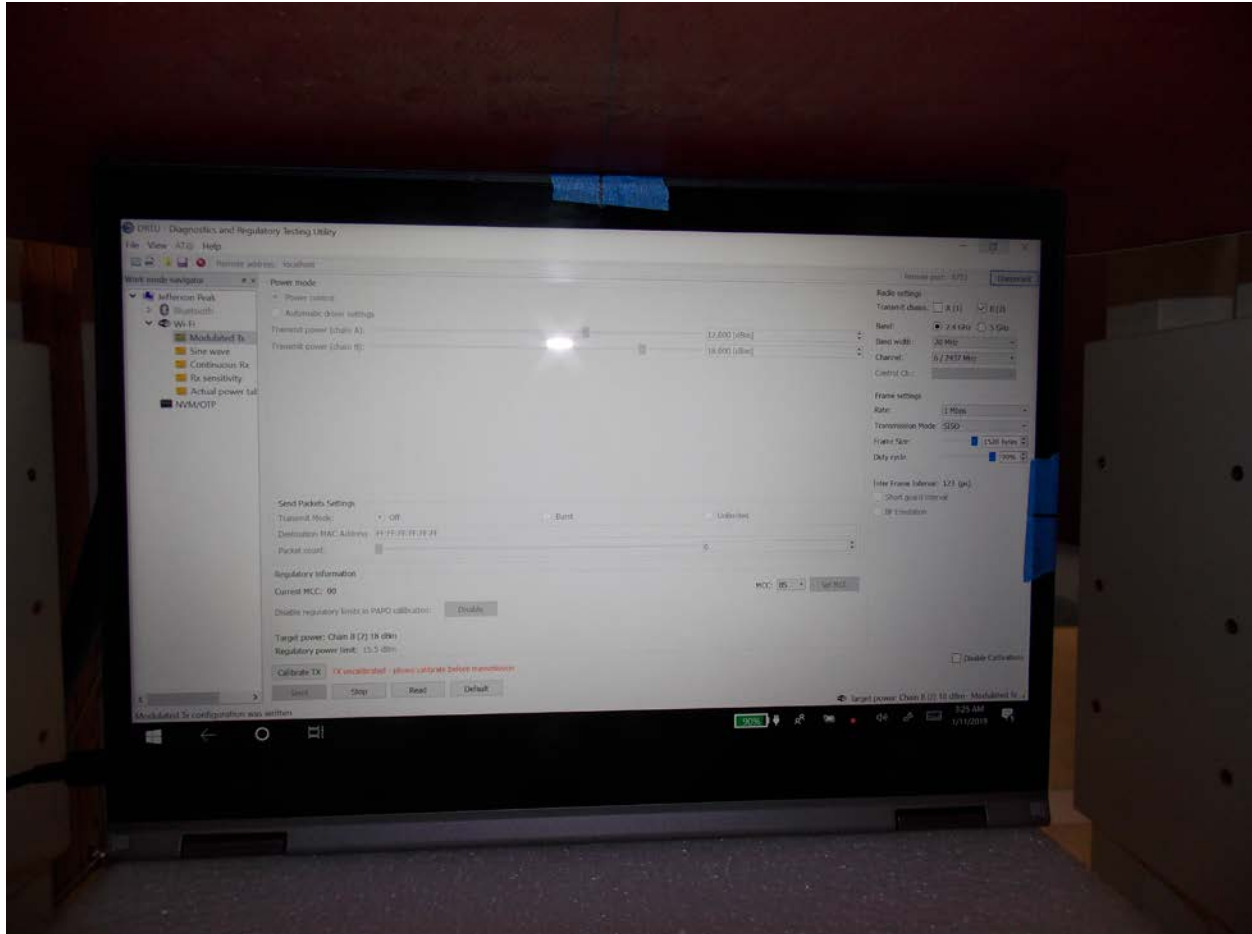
DRTU - Diagnostics and Regulatory Testing Utility
File View ATG Help
Remote address localhost
Remote port 5772 Disconnect
Work mode navigator
Jefferson Peak
Bluetooth
Wi-Fi
Modulated Tx
Sine wave
Continuous Rx
Rx sensitivity
Actual power tab
NVM/OTP

Power mode
Power control
Automatic driver settings
Transmit power (chain A): 17.000 [dBm]
Transmit power (chain B): 18.000 [dBm]

Radio settings
Transmit chains: A (1) B (2)
Band: 2.4 GHz 5 GHz
Band width: 20 MHz
Channel: 6 / 2437 MHz
Control Ch.:

Frame settings
Rate: 1 Mbps
Transmission Mode: SISO
Frame Size: 1520 bytes
Duty cycle: 100%

Inter Frame Interval: 121 [µs]
Short guard interval
BF Emulation

Send Packets Settings
Transmit Mode: Off Burst Unlimited
Destination MAC Address: FF:FF:FF:FF:FF:FF
Packet count: 0

Regulatory information
Current MCC: 00
MCC: 85 Set MCC
Disable regulatory limits in PAPD calibration: Disable

Target power: Chain B (2) 18 dBm
Regulatory power limit: 15.5 dBm

Calibrate TX TX uncalibrated - please calibrate before transmission
Send Stop Read Default
Disable Calibration
Target power: Chain B (2) 18 dBm - Modulated Tx
Modulated Tx configuration was written

90%
3:25 AM
1/11/2019